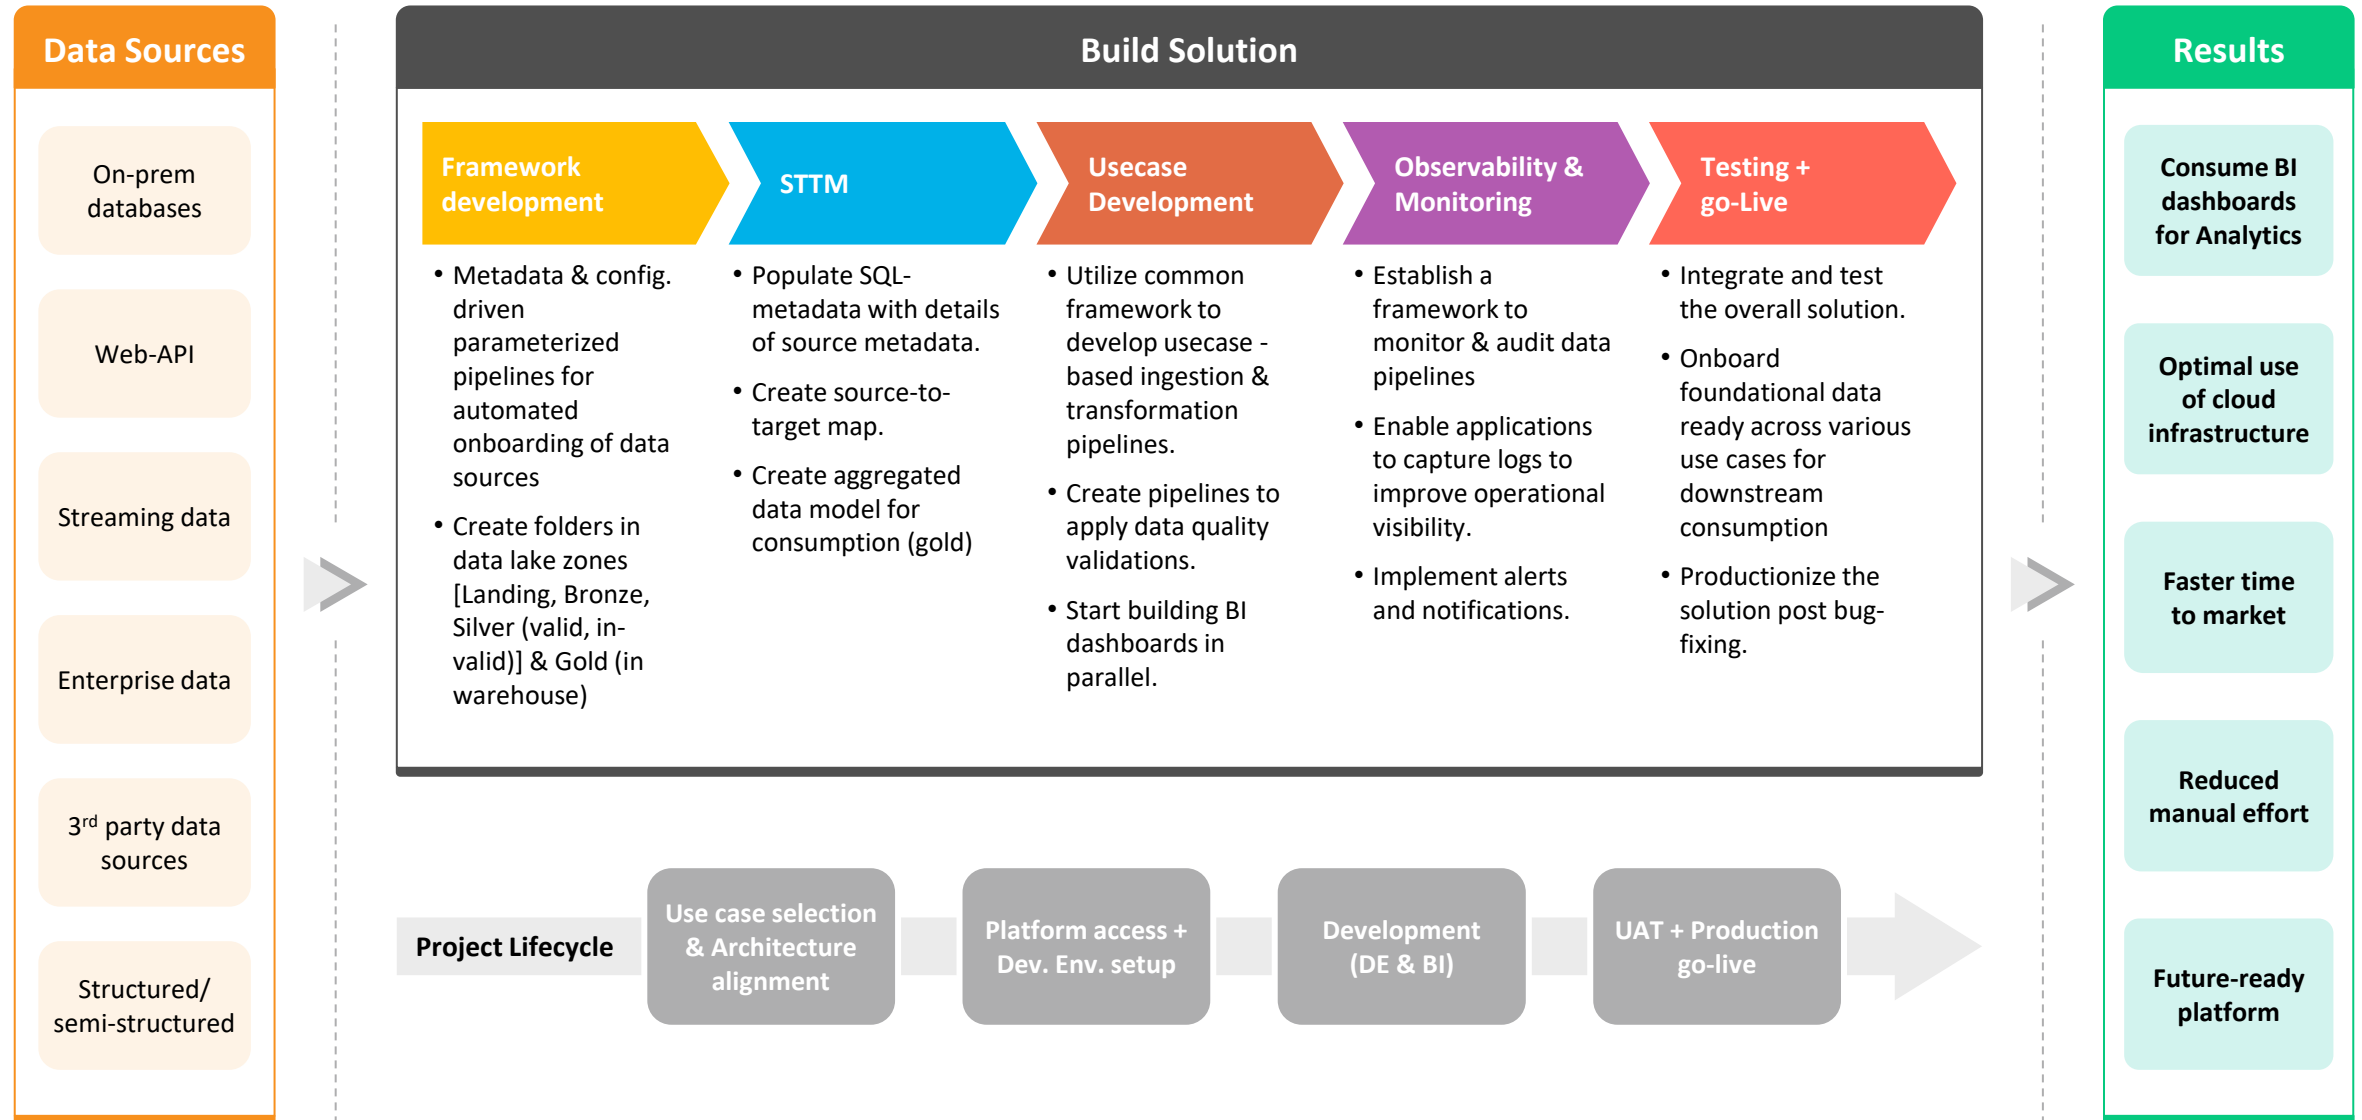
Data Sources

On-prem databases

Web-API

Streaming data

Enterprise data

3$^{rd}$ party data sources

Structured/ semi-structured

Build Solution

Framework development

STTM

Usecase Development

Observability & Monitoring

Testing + go-Live

• Metadata & config. driven parameterized pipelines for automated onboarding of data sources

• Create folders in data lake zones [Landing, Bronze, Silver (valid, in-valid)] & Gold (in warehouse)

• Populate SQL-metadata with details of source metadata.

• Create source-to-target map.

• Create aggregated data model for consumption (gold)

• Utilize common framework to develop usecase - based ingestion & transformation pipelines.

• Create pipelines to apply data quality validations.

• Start building BI dashboards in parallel.

• Establish a framework to monitor & audit data pipelines

• Enable applications to capture logs to improve operational visibility.

• Implement alerts and notifications.

• Integrate and test the overall solution.

• Onboard foundational data ready across various use cases for downstream consumption

• Productionize the solution post bug-fixing.

Project Lifecycle

Use case selection & Architecture alignment

Platform access + Dev. Env. setup

Development (DE & BI)

UAT + Production go-live

Results

Consume BI dashboards for Analytics

Optimal use of cloud infrastructure

Faster time to market

Reduced manual effort

Future-ready platform